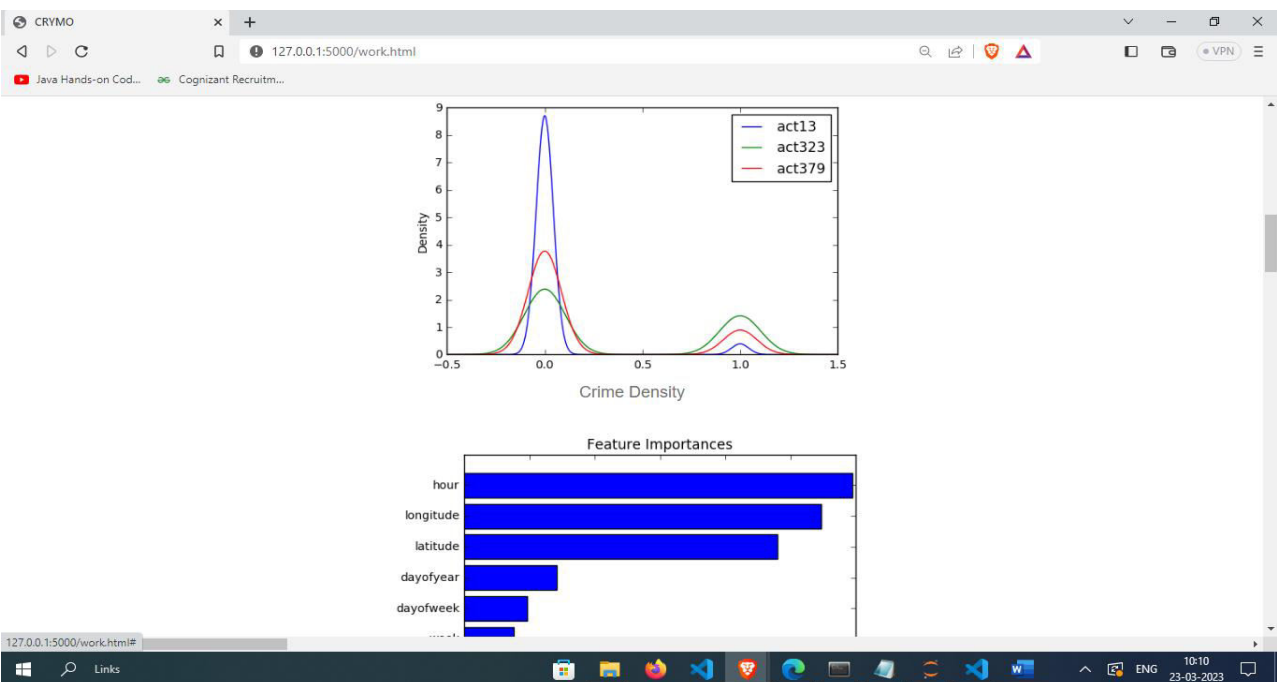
CRYMO

127.0.0.1:5000/work.html

VPN

Java Hands-on Cod...

Cognizant Recruitm...

9
8
7
6
5
4
3
2
1
0

Density

act13
act323
act379

−0.5
0.0
0.5
1.0
1.5

Crime Density

Feature Importances

hour
longitude
latitude
dayofyear
dayofweek
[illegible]

127.0.0.1:5000/work.html#

Links

ENG

10:10
23-03-2023